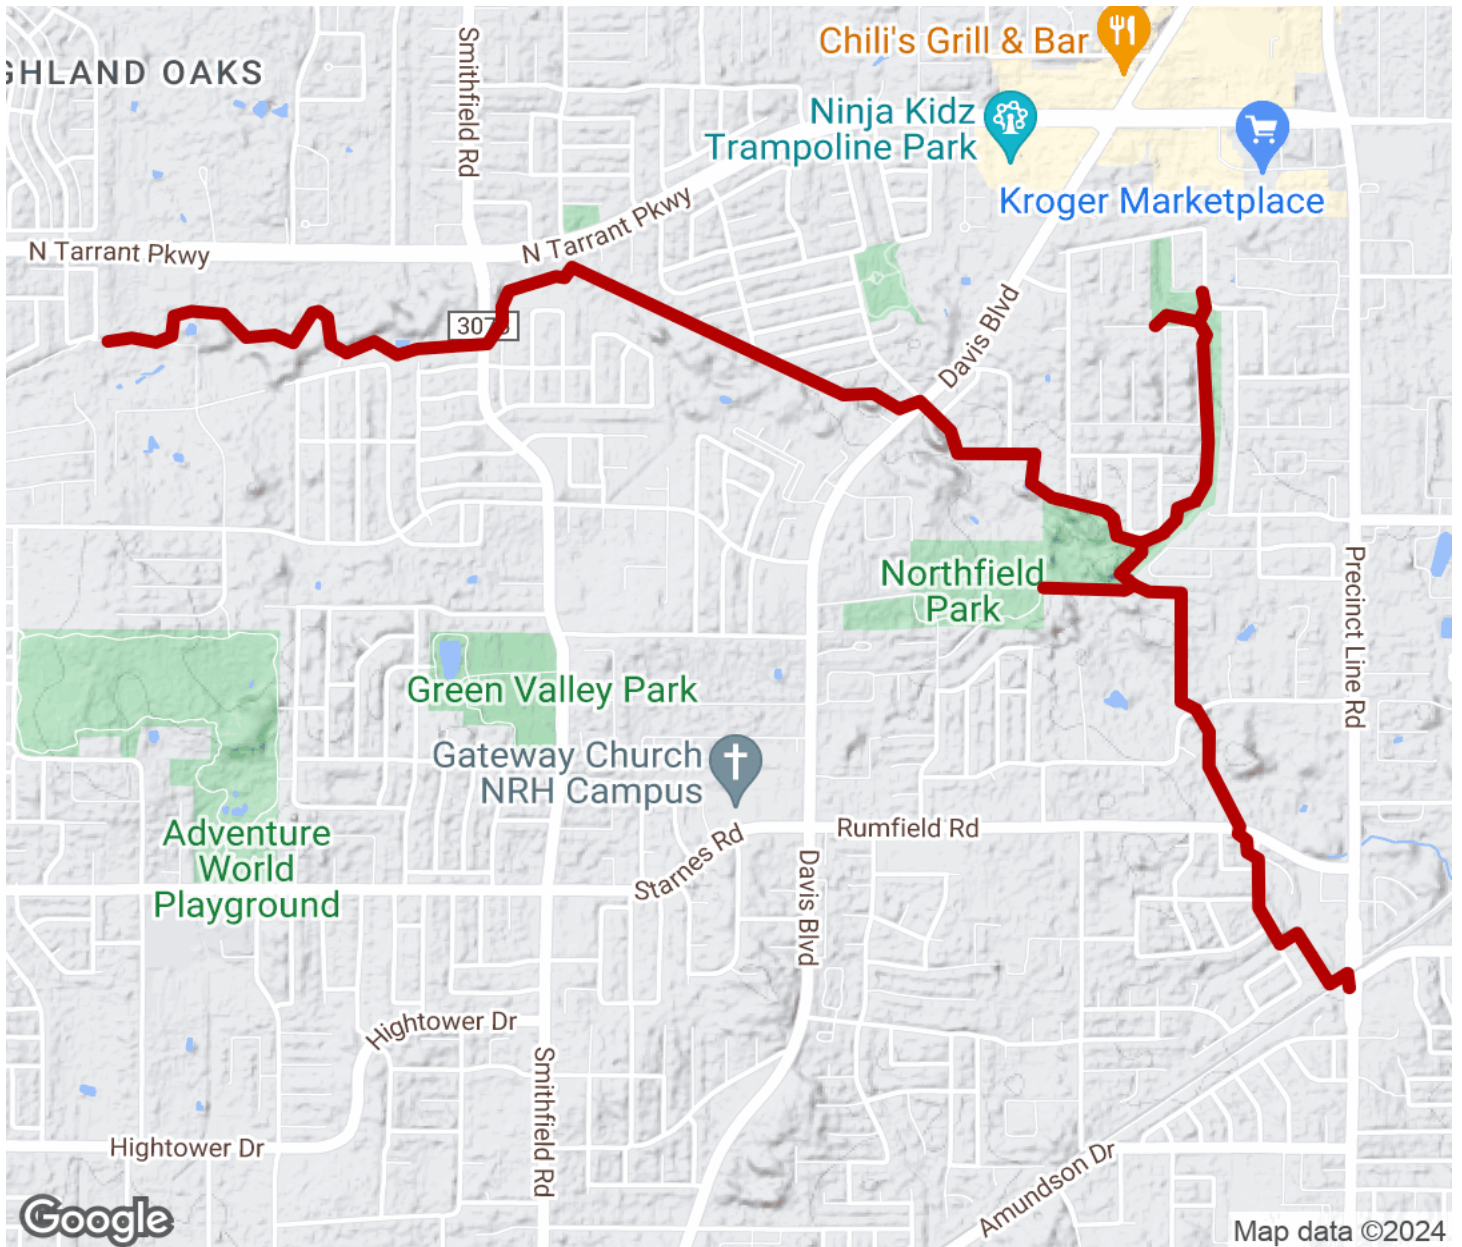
GHLAND OAKS
Smithfield Rd
Chili's Grill & Bar
Ninja Kidz Trampoline Park
Kroger Marketplace
N Tarrant Pkwy
N Tarrant Pkwy
3029
Davis Blvd
Northfield Park
Green Valley Park
Gateway Church NRH Campus
Precinct Line Rd
Adventure World Playground
Rumfield Rd
Starnes Rd
Davis Blvd
Hightower Dr
Smithfield Rd
Hightower Dr
Amundson Dr
Google
Map data ©2024